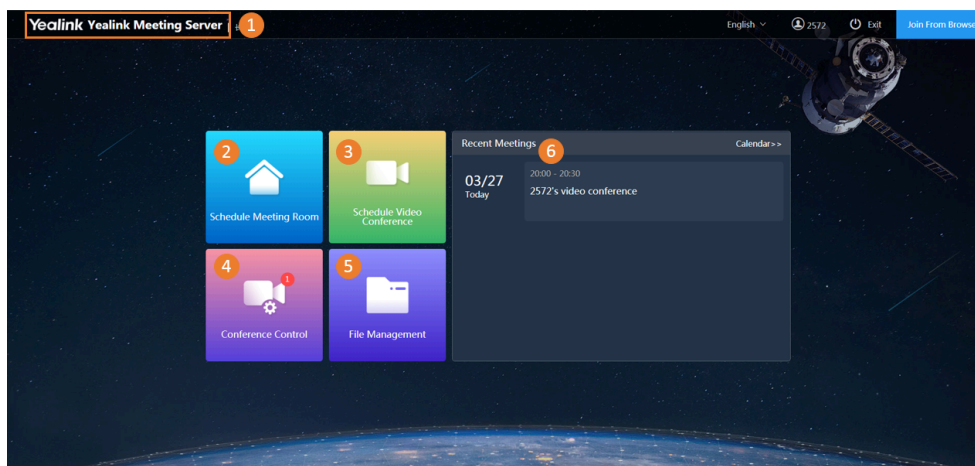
Yealink Yealink Meeting Server 1

English 2572 Exit Join From Browse

2 Schedule Meeting Room

3 Schedule Video Conference

4 1 Conference Control

5 File Management

Recent Meetings 6 Calendar>>

03/27 Today

20:00 - 20:30
2572's video conference